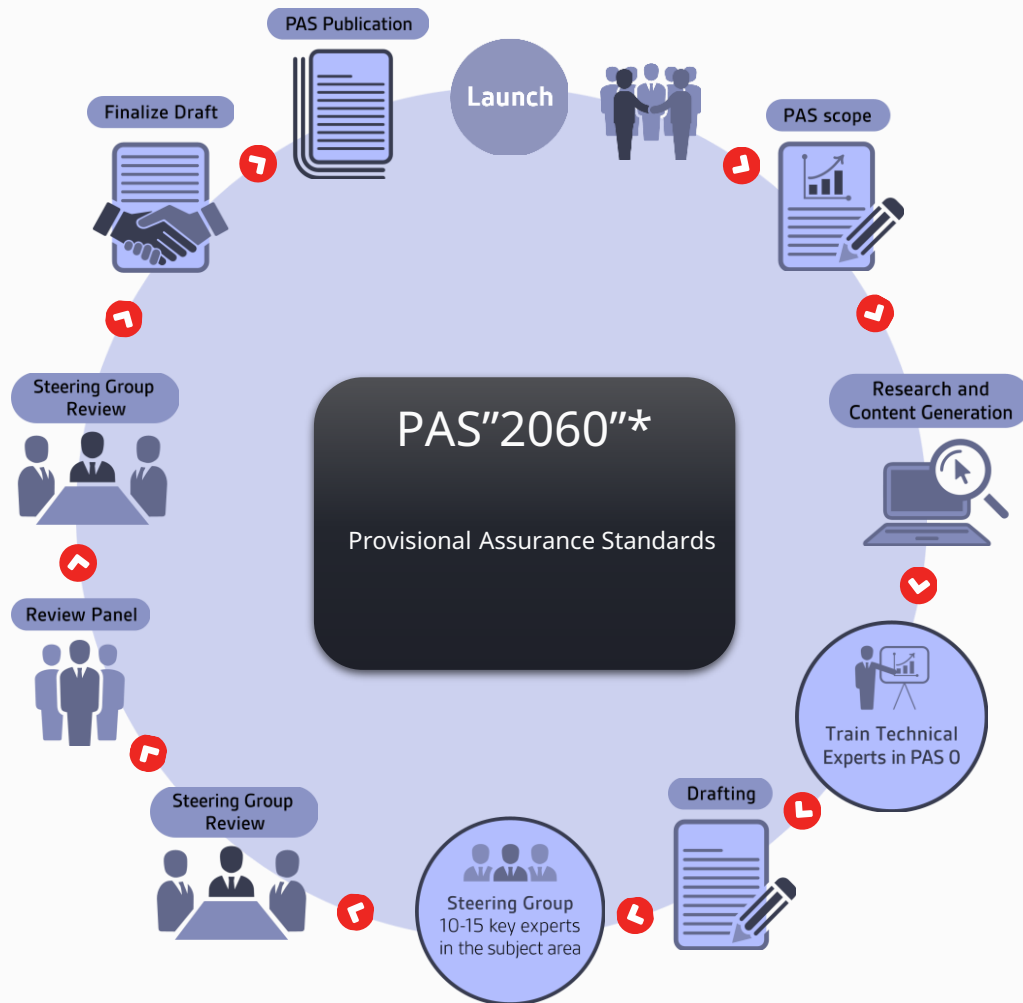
Launch

PAS scope

Research and Content Generation

Train Technical Experts in PAS 0

Drafting

Steering Group 10-15 key experts in the subject area

Steering Group Review

Review Panel

Steering Group Review

Finalize Draft

PAS Publication

PAS”2060”*

Provisional Assurance Standards